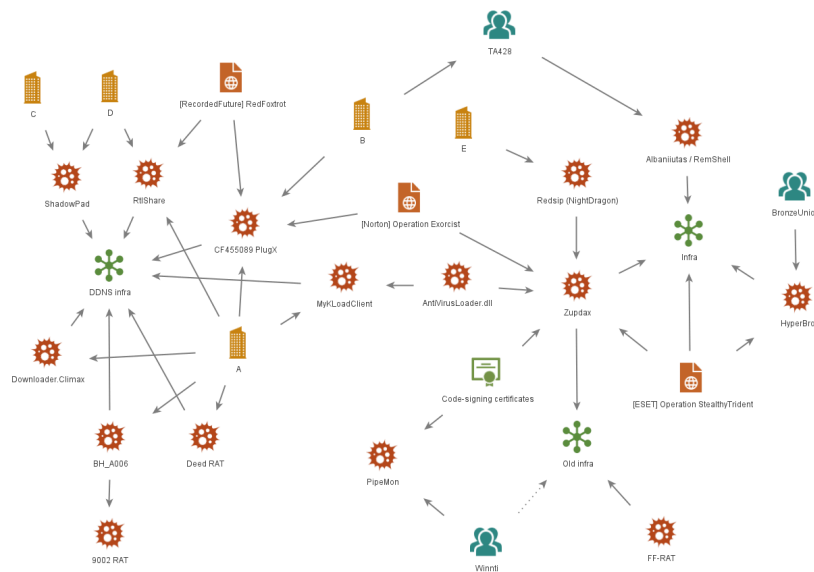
TA428

C

D

[RecordedFuture] RedFoxtrot

B

E

Albaniiutas / RemShell

ShadowPad

RtlShare

Redsip (NightDragon)

BronzeUnio

CF455089 PlugX

[Norton] Operation Exorcist

Infra

DDNS infra

MyKLoadClient

AntiVirusLoader.dll

Zupdax

HyperBro

Downloader.Climax

A

Code-signing certificates

[ESET] Operation StealthyTrident

BH_A006

Deed RAT

Old infra

PipeMon

9002 RAT

Winnti

FF-RAT